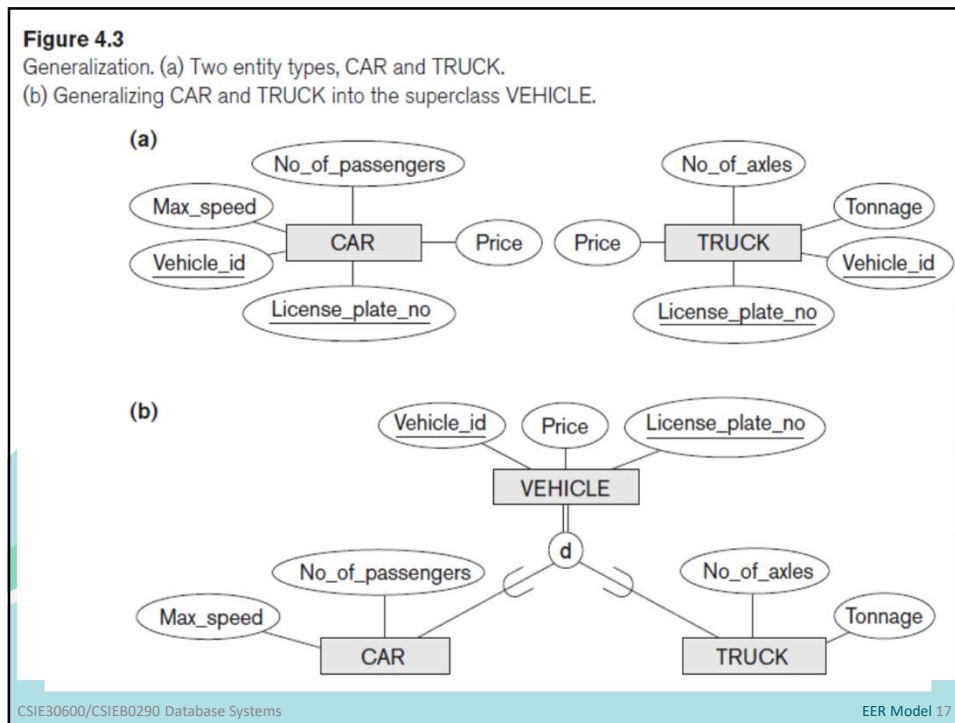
Figure 4.3
Generalization. (a) Two entity types, CAR and TRUCK.
(b) Generalizing CAR and TRUCK into the superclass VEHICLE.

(a)

No_of_passengers
Max_speed
CAR
Price
Vehicle_id
License_plate_no

No_of_axles
Tonnage
Price
TRUCK
Vehicle_id
License_plate_no

(b)

Vehicle_id
Price
License_plate_no
VEHICLE
d
No_of_passengers
Max_speed
CAR
No_of_axles
Tonnage
TRUCK

CSIE30600/CSIEB0290 Database Systems
EER Model 17